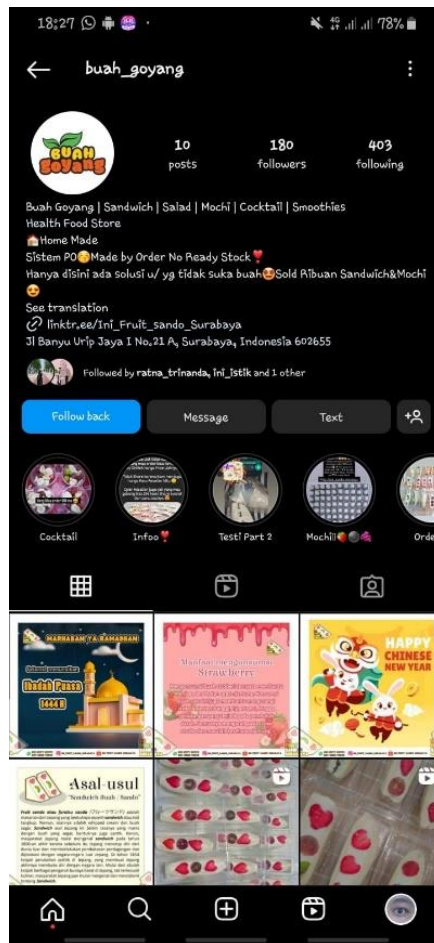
18:27

78%

buah_goyang

BUAH Goyang

10
posts

180
followers

403
following

Buah Goyang | Sandwich | Salad | Mochi | Cocktail | Smoothies
Health Food Store
🏠Home Made
Sistem PO😊Made by Order No Ready Stock❣️
Hanya disini ada solusi u/ yg tidak suka buah😍Sold Ribuan Sandwich&Mochi 😍
See translation
linktr.ee/Ini_Fruit_sando_Surabaya
Jl Banyu Urip Jaya I No.21 A, Surabaya, Indonesia 602655

Followed by ratna_trinanda, ini_istik and 1 other

Follow back
Message
Text

Cocktail
Infoo❣️
Testi Part 2
Mochi!!
Orde

MARHABAN YA RAMADHAN
Ibadah Puasa
1444 H

Manfaat mengkonsumsi Strawberry

HAPPY CHINESE NEW YEAR

Asal-usul
"Sandwich Buah - Sando"
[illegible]